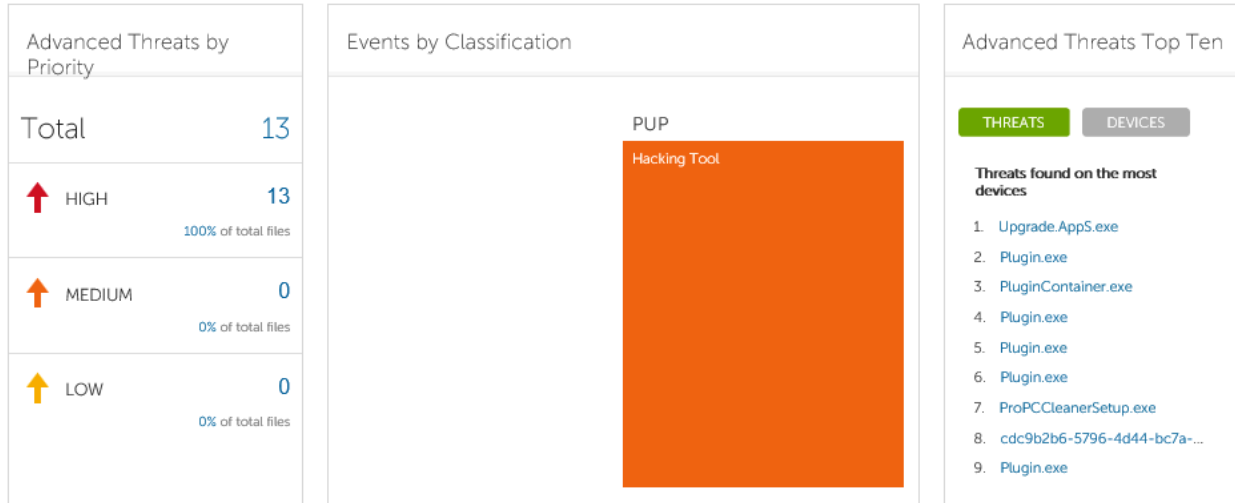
Advanced Threats by Priority

Total 13

HIGH 13
100% of total files

MEDIUM 0
0% of total files

LOW 0
0% of total files

Events by Classification

PUP
Hacking Tool

Advanced Threats Top Ten

THREATS DEVICES

Threats found on the most devices

1. Upgrade.AppS.exe
2. Plugin.exe
3. PluginContainer.exe
4. Plugin.exe
5. Plugin.exe
6. Plugin.exe
7. ProPCCleanerSetup.exe
8. cdc9b2b6-5796-4d44-bc7a-...
9. Plugin.exe